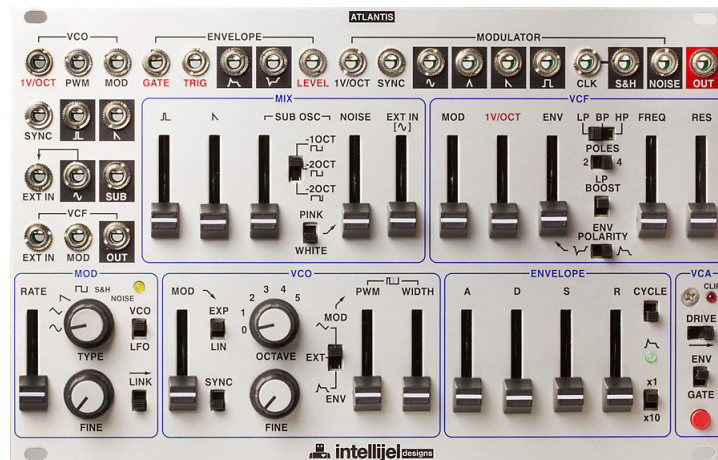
ATLANTIS

VCO
1V/OCT PWM MOD

ENVELOPE
GATE TRIG LEVEL

MODULATOR
1V/OCT SYNC CLK S&H NOISE OUT

SYNC

EXT IN SUB

VCF
EXT IN MOD OUT

MIX
SUB OSC
-1OCT
-2OCT
-2OCT
NOISE
EXT IN
PINK
WHITE

VCF
MOD 1V/OCT ENV
LP BP HP
FREQ RES
POLES
2 4
LP BOOST
ENV POLARITY

MOD
RATE
S&H
NOISE
TYPE
VCO
LFO
LINK
FINE

VCO
MOD
EXP
LIN
1 2 3 4 5
0
OCTAVE
SYNC
FINE
MOD
EXT
ENV
PWM
WIDTH

ENVELOPE
A D S R
CYCLE
x1
x10

VCA
CLIP
DRIVE
ENV
GATE

intellijel designs